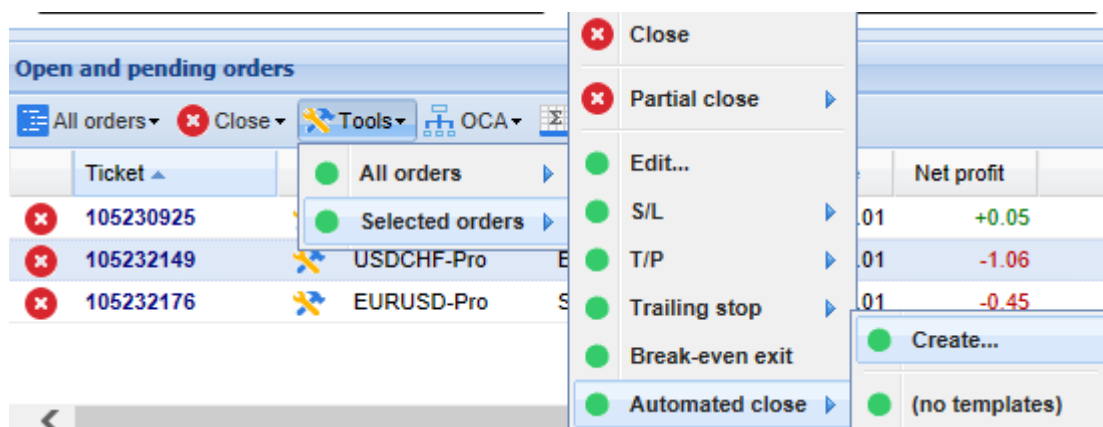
Open and pending orders

All orders Close Tools OCA

| | Ticket | | | | | Net profit |
|---|---|---|---|---|---|---|
| | 105230925 | | | | .01 | +0.05 |
| | 105232149 | | USDCHF-Pro | B | .01 | -1.06 |
| | 105232176 | | EURUSD-Pro | S | .01 | -0.45 |

All orders
Selected orders

Close
Partial close
Edit...
S/L
T/P
Trailing stop
Break-even exit
Automated close

Create...
(no templates)